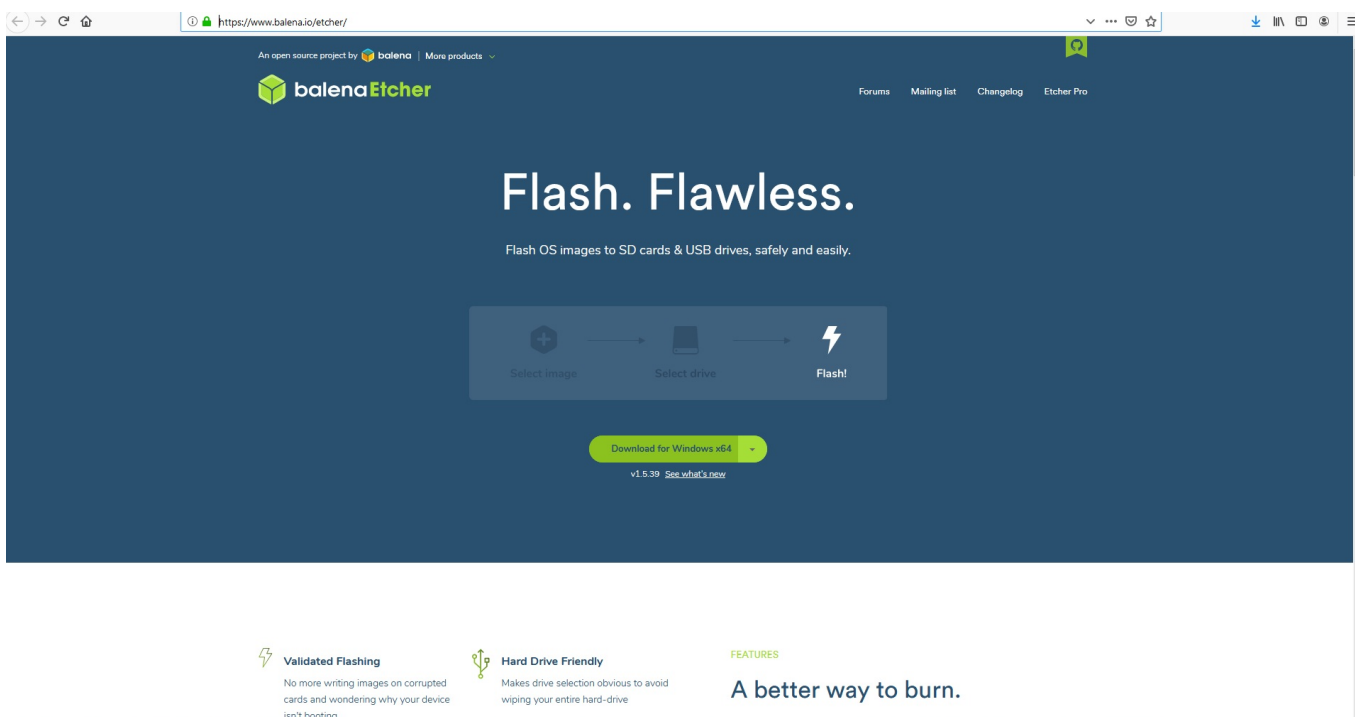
https://www.balena.io/etcher/

An open source project by balena | More products

balenaEtcher

Forums Mailing list Changelog Etcher Pro

Flash. Flawless.

Flash OS images to SD cards & USB drives, safely and easily.

Select image Select drive Flash!

Download for Windows x64

v1.5.39 See what's new

Validated Flashing

No more writing images on corrupted cards and wondering why your device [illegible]

Hard Drive Friendly

Makes drive selection obvious to avoid wiping your entire hard-drive

FEATURES

A better way to burn.